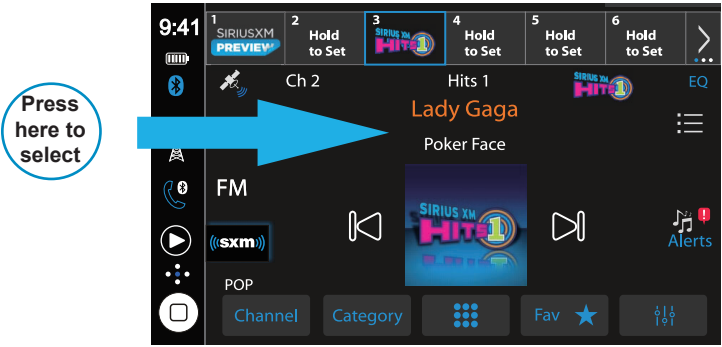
Press here to select

9:41

1 SIRIUSXM PREVIEW
2 Hold to Set
3 SIRIUS XM HITS 1
4 Hold to Set
5 Hold to Set
6 Hold to Set

Ch 2
Hits 1
SIRIUS XM HITS 1
EQ

Lady Gaga
Poker Face

FM
((sxm))
SIRIUS XM HITS 1
Alerts

POP
Channel
Category
Fav